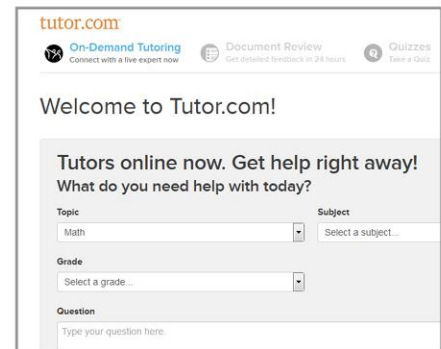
tutor.com

On-Demand Tutoring
Connect with a live expert now

Document Review
Get detailed feedback in 24 hours

Quizzes
Take a Quiz

Welcome to Tutor.com!

Tutors online now. Get help right away!
What do you need help with today?

Topic
Math

Subject
Select a subject...

Grade
Select a grade...

Question
Type your question here.